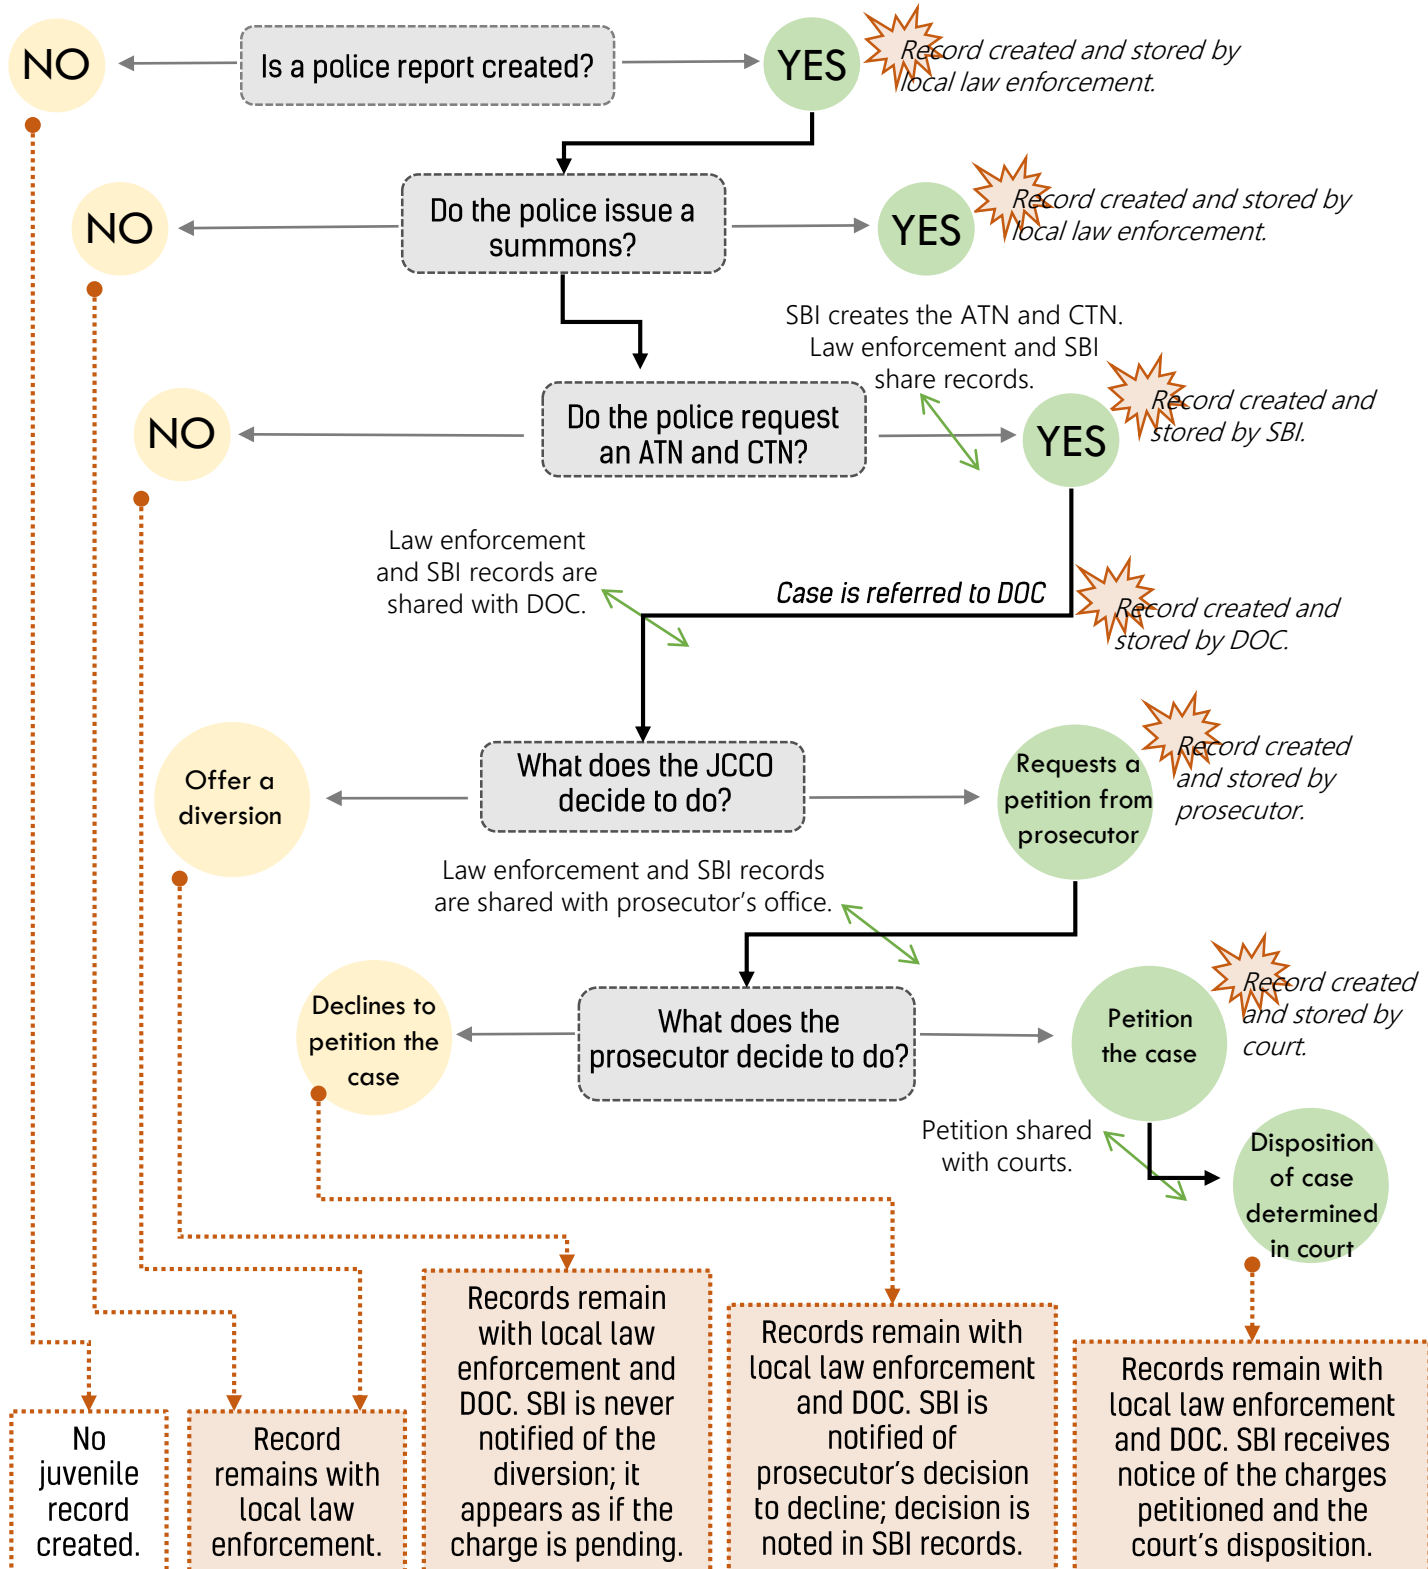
NO

Is a police report created?

YES

Record created and stored by local law enforcement.

NO

Do the police issue a summons?

YES

Record created and stored by local law enforcement.

SBI creates the ATN and CTN. Law enforcement and SBI share records.

NO

Do the police request an ATN and CTN?

YES

Record created and stored by SBI.

Law enforcement and SBI records are shared with DOC.

Case is referred to DOC

Record created and stored by DOC.

Offer a diversion

What does the JCCO decide to do?

Requests a petition from prosecutor

Record created and stored by prosecutor.

Law enforcement and SBI records are shared with prosecutor's office.

Declines to petition the case

What does the prosecutor decide to do?

Petition the case

Record created and stored by court.

Petition shared with courts.

Disposition of case determined in court

No juvenile record created.

Record remains with local law enforcement.

Records remain with local law enforcement and DOC. SBI is never notified of the diversion; it appears as if the charge is pending.

Records remain with local law enforcement and DOC. SBI is notified of prosecutor's decision to decline; decision is noted in SBI records.

Records remain with local law enforcement and DOC. SBI receives notice of the charges petitioned and the court's disposition.